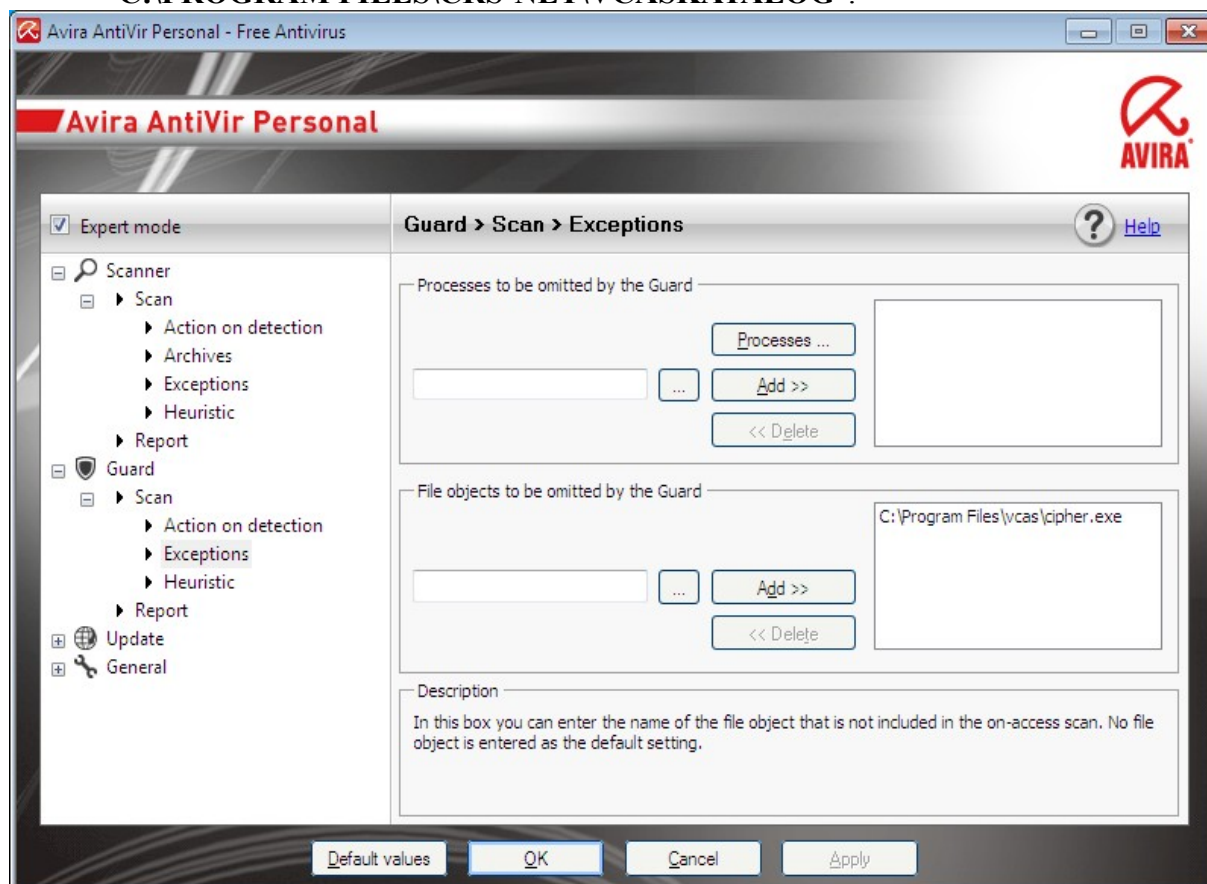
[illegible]

Avira AntiVir Personal - Free Antivirus

Avira AntiVir Personal

AVIRA

Expert mode

Scanner
Scan
Action on detection
Archives
Exceptions
Heuristic
Report
Guard
Scan
Action on detection
Exceptions
Heuristic
Report
Update
General

Guard > Scan > Exceptions

Help

Processes to be omitted by the Guard

Processes ...

...

Add >>

<< Delete

File objects to be omitted by the Guard

C:\Program Files\vcas\cipher.exe

...

Add >>

<< Delete

Description

In this box you can enter the name of the file object that is not included in the on-access scan. No file object is entered as the default setting.

Default values

OK

Cancel

Apply